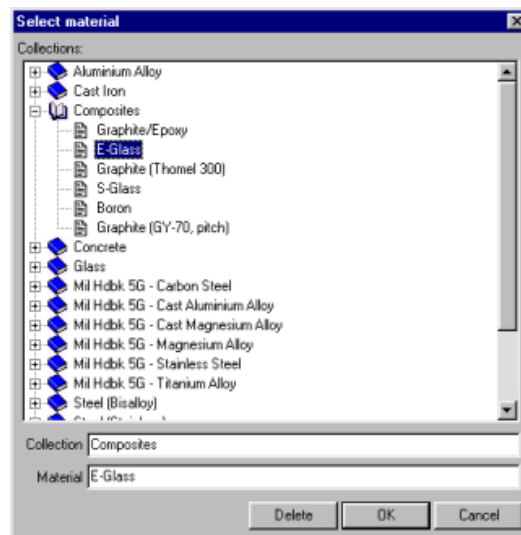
Select material

Collections:

Aluminium Alloy
Cast Iron
Composites
Graphite/Epoxy
E-Glass
Graphite (Thomel 300)
S-Glass
Boron
Graphite (GY-70, pitch)
Concrete
Glass
Mil Hdbk 5G - Carbon Steel
Mil Hdbk 5G - Cast Aluminium Alloy
Mil Hdbk 5G - Cast Magnesium Alloy
Mil Hdbk 5G - Magnesium Alloy
Mil Hdbk 5G - Stainless Steel
Mil Hdbk 5G - Titanium Alloy
Steel (Bisalloy)
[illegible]

Collection Composites

Material E-Glass

Delete OK Cancel